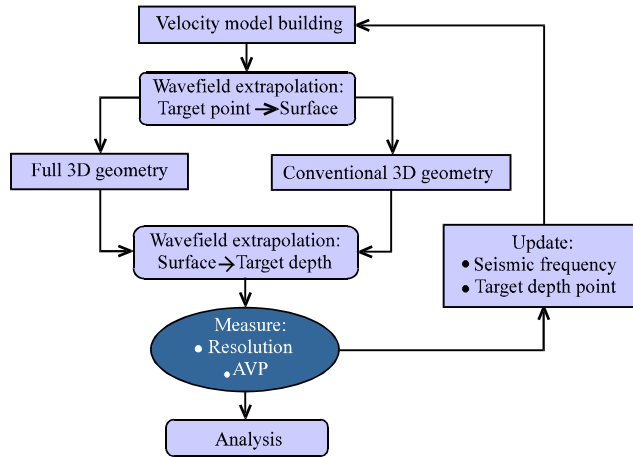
Velocity model building

Wavefield extrapolation:
Target point → Surface

Full 3D geometry

Conventional 3D geometry

Wavefield extrapolation:
Surface → Target depth

Update:
• Seismic frequency
• Target depth point

Measure:
• Resolution
• AVP

Analysis